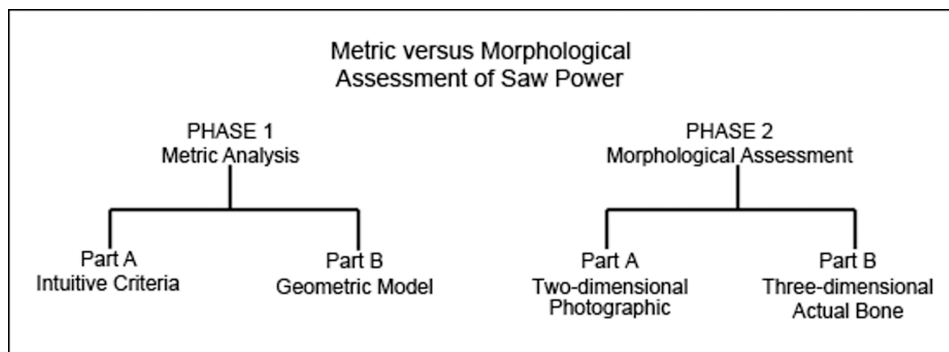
Metric versus Morphological
Assessment of Saw Power

PHASE 1
Metric Analysis

Part A
Intuitive Criteria

Part B
Geometric Model

PHASE 2
Morphological Assessment

Part A
Two-dimensional
Photographic

Part B
Three-dimensional
Actual Bone